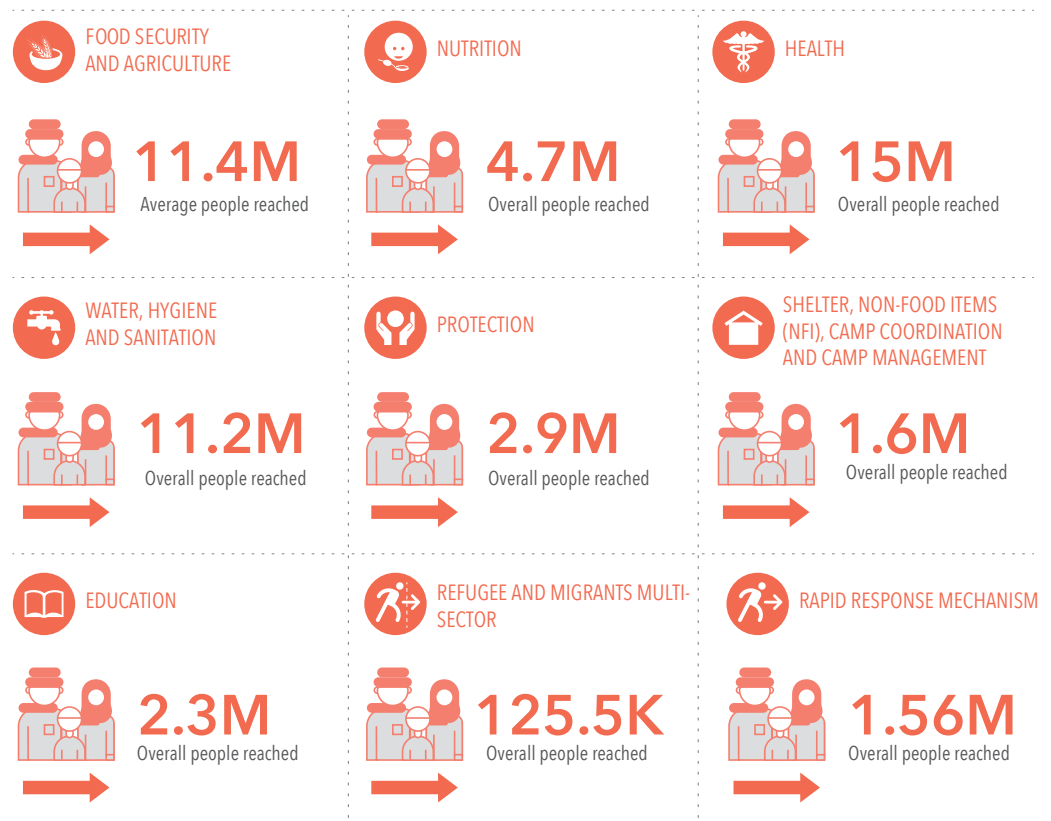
FOOD SECURITY AND AGRICULTURE

11.4M
Average people reached

NUTRITION

4.7M
Overall people reached

HEALTH

15M
Overall people reached

WATER, HYGIENE AND SANITATION

11.2M
Overall people reached

PROTECTION

2.9M
Overall people reached

SHELTER, NON-FOOD ITEMS (NFI), CAMP COORDINATION AND CAMP MANAGEMENT

1.6M
Overall people reached

EDUCATION

2.3M
Overall people reached

REFUGEE AND MIGRANTS MULTI-SECTOR

125.5K
Overall people reached

RAPID RESPONSE MECHANISM

1.56M
Overall people reached